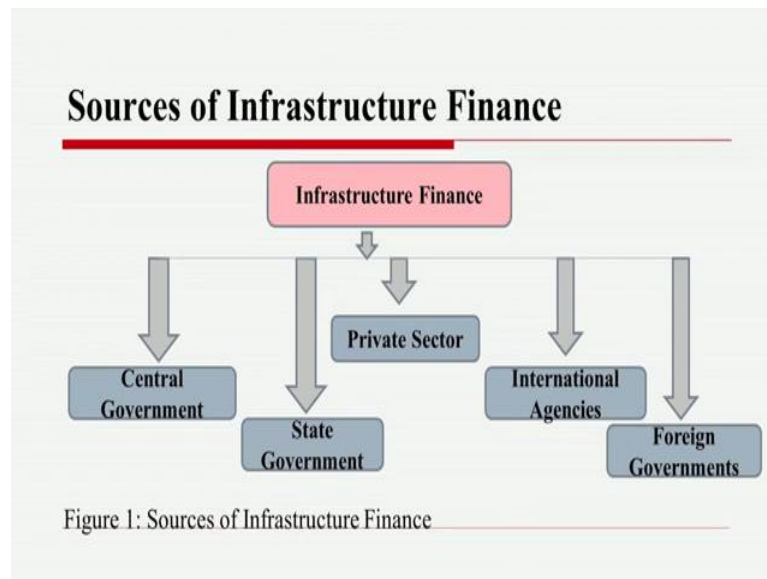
Sources of Infrastructure Finance

Infrastructure Finance

Central Government

State Government

Private Sector

International Agencies

Foreign Governments

Figure 1: Sources of Infrastructure Finance